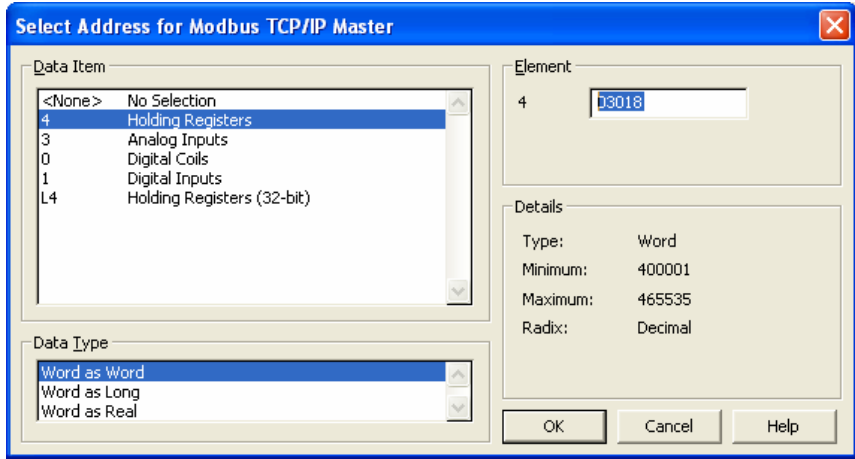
Select Address for Modbus TCP/IP Master

Data Item

| | |
|---|---|
| <None> | No Selection |
| 4 | Holding Registers |
| 3 | Analog Inputs |
| 0 | Digital Coils |
| 1 | Digital Inputs |
| L4 | Holding Registers (32-bit) |

Element

4 03018

Details

| | |
|---|---|
| Type: | Word |
| Minimum: | 400001 |
| Maximum: | 465535 |
| Radix: | Decimal |

Data Type

Word as Word
Word as Long
Word as Real

OK Cancel Help